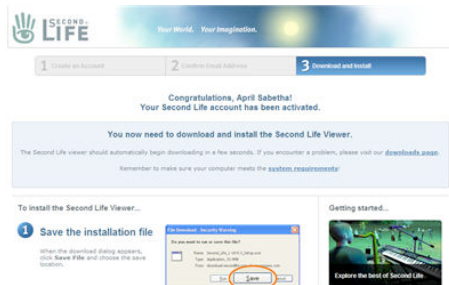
SECOND LIFE

Your World. Your Imagination.

1 Create an Account

2 Confirm Email Address

3 Download and Install

Congratulations, April Sabetha!
Your Second Life account has been activated.

You now need to download and install the Second Life Viewer.

The Second Life viewer should automatically begin downloading in a few seconds. If you encounter a problem, please visit our downloads page.

Remember to make sure your computer meets the system requirements.

To install the Second Life Viewer...

1 Save the installation file

When the download dialog appears, click Save File and choose the save location.

File Download - Security Warning

Do you want to run or save this file?

Name: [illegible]
Type: Application
From: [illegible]

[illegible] Save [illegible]

Getting started...

Explore the best of Second Life